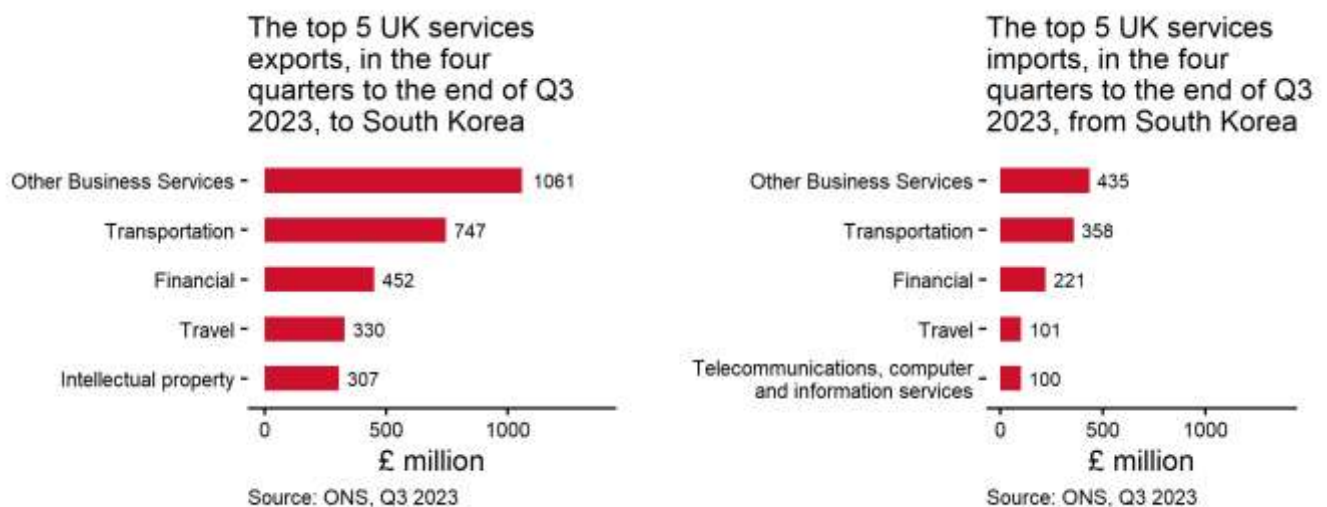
The top 5 UK services exports, in the four quarters to the end of Q3 2023, to South Korea

Other Business Services
Transportation
Financial
Travel
Intellectual property

1061
747
452
330
307

0
500
1000

£ million

Source: ONS, Q3 2023

The top 5 UK services imports, in the four quarters to the end of Q3 2023, from South Korea

Other Business Services
Transportation
Financial
Travel
Telecommunications, computer and information services

435
358
221
101
100

0
500
1000

£ million

Source: ONS, Q3 2023